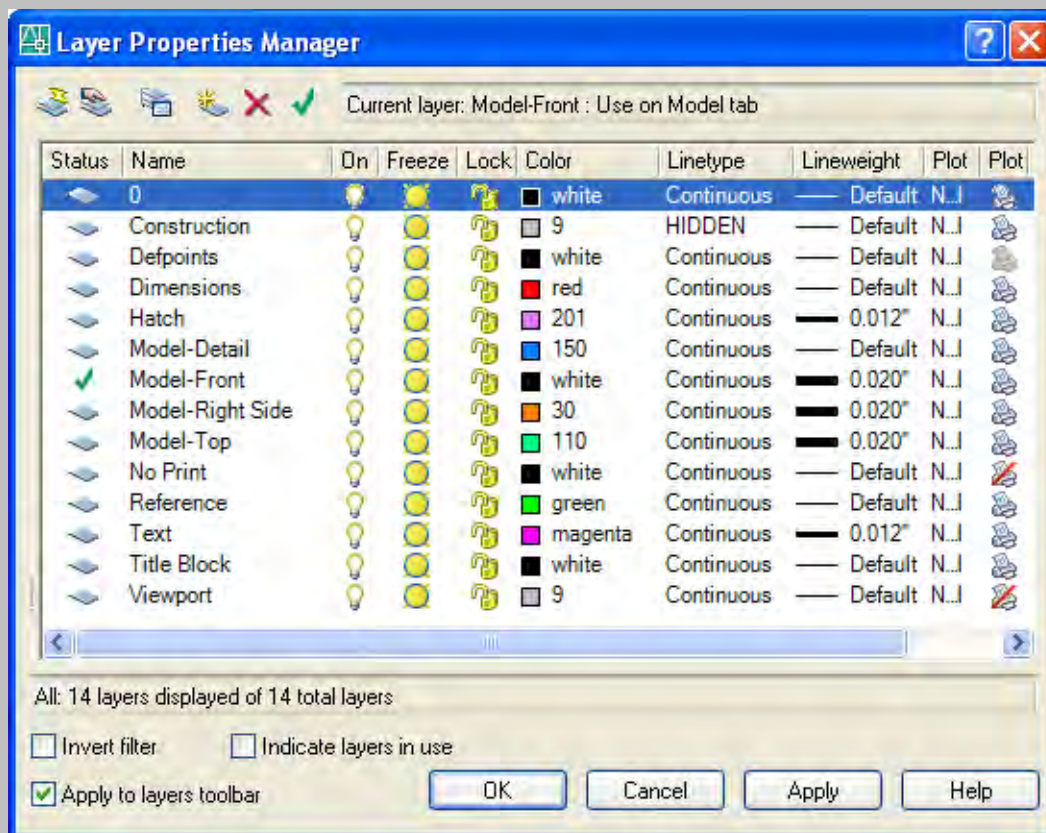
Layer Properties Manager

Current layer: Model-Front : Use on Model tab

| Status | Name | On | Freeze | Lock | Color | Linetype | Lineweight | Plot | Plot |
|---|---|---|---|---|---|---|---|---|---|
| | 0 | | | | white | Continuous | Default | N...l | |
| | Construction | | | | 9 | HIDDEN | Default | N...l | |
| | Defpoints | | | | white | Continuous | Default | N...l | |
| | Dimensions | | | | red | Continuous | Default | N...l | |
| | Hatch | | | | 201 | Continuous | 0.012" | N...l | |
| | Model-Detail | | | | 150 | Continuous | Default | N...l | |
| ✓ | Model-Front | | | | white | Continuous | 0.020" | N...l | |
| | Model-Right Side | | | | 30 | Continuous | 0.020" | N...l | |
| | Model-Top | | | | 110 | Continuous | 0.020" | N...l | |
| | No Print | | | | white | Continuous | Default | N...l | |
| | Reference | | | | green | Continuous | Default | N...l | |
| | Text | | | | magenta | Continuous | 0.012" | N...l | |
| | Title Block | | | | white | Continuous | Default | N...l | |
| | Viewport | | | | 9 | Continuous | Default | N...l | |

All: 14 layers displayed of 14 total layers

Invert filter
Indicate layers in use
Apply to layers toolbar

OK Cancel Apply Help